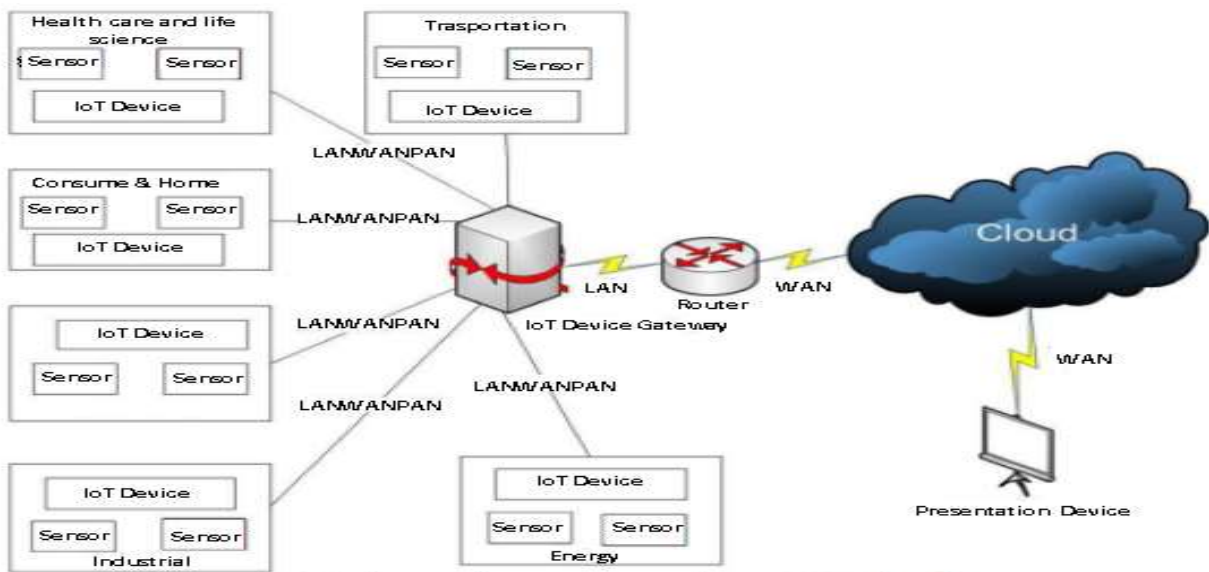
Health care and life science

Sensor

Sensor

IoT Device

Trasportation

Sensor

Sensor

IoT Device

LANWANPAN

Consume & Home

Sensor

Sensor

IoT Device

LANWANPAN

Cloud

LAN

Router

WAN

IoT Device Gateway

IoT Device

Sensor

Sensor

LANWANPAN

WAN

LANWANPAN

LANWANPAN

IoT Device

Sensor

Sensor

Industrial

IoT Device

Sensor

Sensor

Energy

Presentation Device